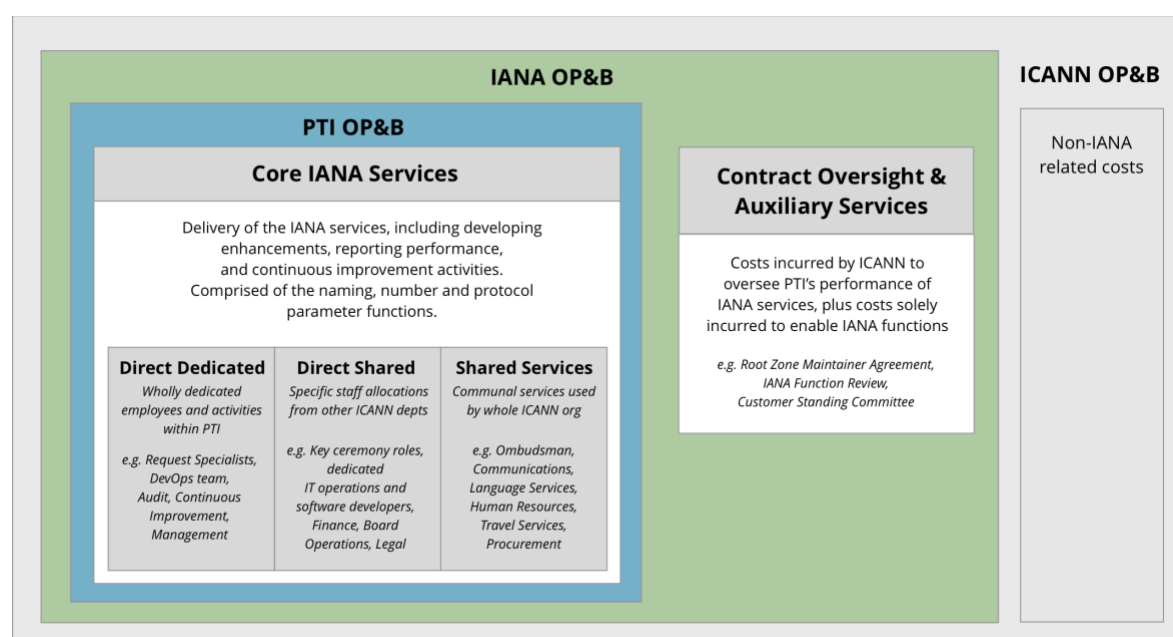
IANA OP&B

PTI OP&B

Core IANA Services

Delivery of the IANA services, including developing enhancements, reporting performance, and continuous improvement activities. Comprised of the naming, number and protocol parameter functions.

Direct Dedicated
Wholly dedicated employees and activities within PTI

e.g. Request Specialists, DevOps team, Audit, Continuous Improvement, Management

Direct Shared
Specific staff allocations from other ICANN depts

e.g. Key ceremony roles, dedicated IT operations and software developers, Finance, Board Operations, Legal

Shared Services
Communal services used by whole ICANN org

e.g. Ombudsman, Communications, Language Services, Human Resources, Travel Services, Procurement

Contract Oversight & Auxiliary Services

Costs incurred by ICANN to oversee PTI's performance of IANA services, plus costs solely incurred to enable IANA functions

e.g. Root Zone Maintainer Agreement, IANA Function Review, Customer Standing Committee

ICANN OP&B

Non-IANA related costs